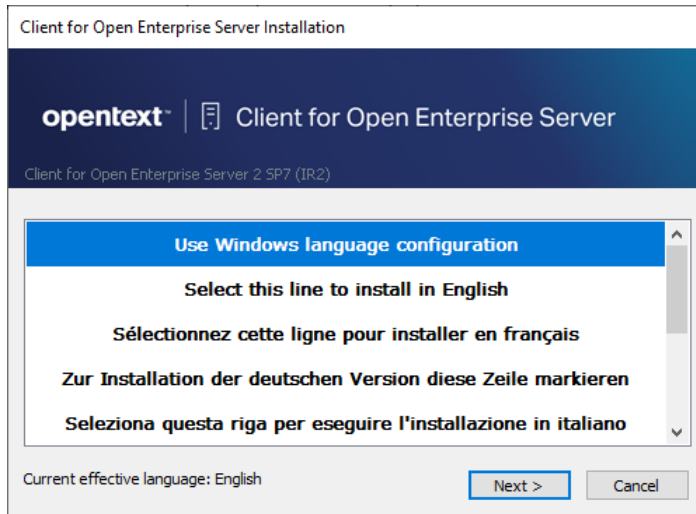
Client for Open Enterprise Server Installation

opentext™ | Client for Open Enterprise Server

Client for Open Enterprise Server 2 SP7 (IR2)

Use Windows language configuration

Select this line to install in English

Sélectionnez cette ligne pour installer en français

Zur Installation der deutschen Version diese Zeile markieren

Seleziona questa riga per eseguire l'installazione in italiano

Current effective language: English

Next >

Cancel